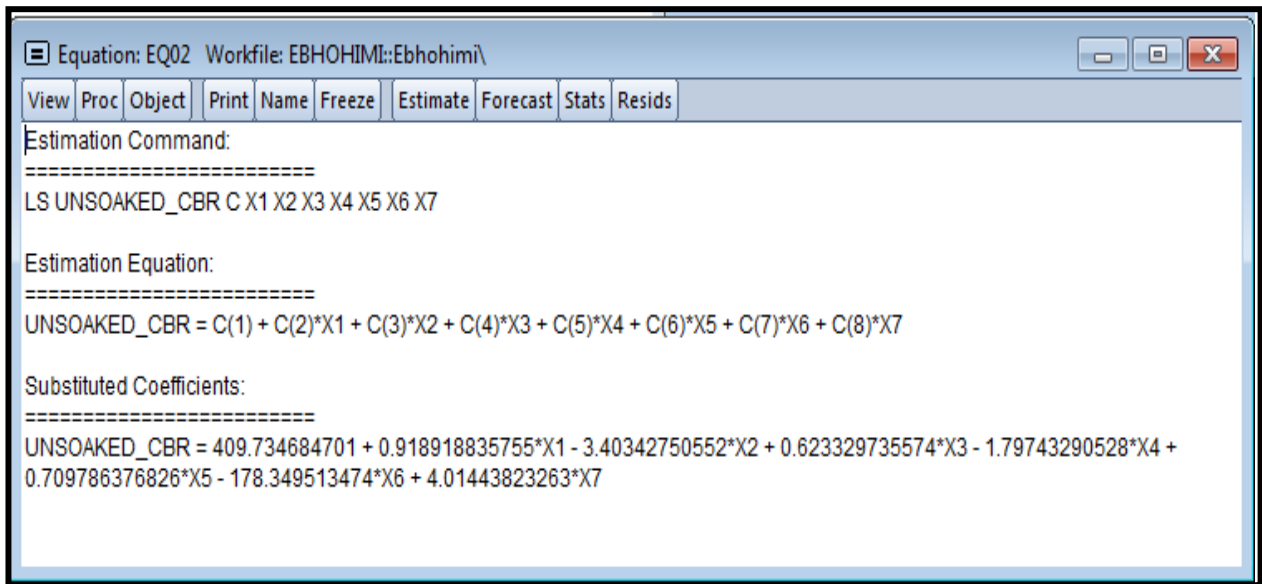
Equation: EQ02 Workfile: EBHOHIMI::Ebhohimi\

View | Proc | Object | Print | Name | Freeze | Estimate | Forecast | Stats | Resids

Estimation Command:
=========================
LS UNSOAKED_CBR C X1 X2 X3 X4 X5 X6 X7

Estimation Equation:
=========================
UNSOAKED_CBR = C(1) + C(2)*X1 + C(3)*X2 + C(4)*X3 + C(5)*X4 + C(6)*X5 + C(7)*X6 + C(8)*X7

Substituted Coefficients:
=========================
UNSOAKED_CBR = 409.734684701 + 0.918918835755*X1 - 3.40342750552*X2 + 0.623329735574*X3 - 1.79743290528*X4 + 0.709786376826*X5 - 178.349513474*X6 + 4.01443823263*X7